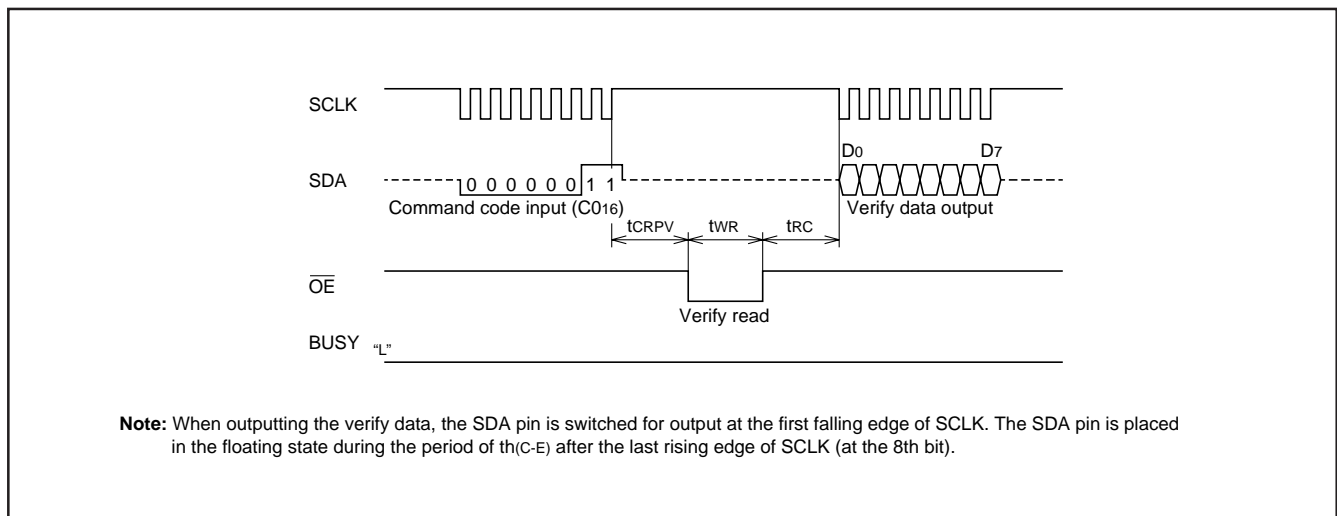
SCLK

SDA

0 0 0 0 0 0 1 1

Command code input ($C0_{16}$)

$D_0$

$D_7$

Verify data output

$t_{CRPV}$

$t_{WR}$

$t_{RC}$

$\overline{OE}$

Verify read

BUSY “L”

**Note:** When outputting the verify data, the SDA pin is switched for output at the first falling edge of SCLK. The SDA pin is placed in the floating state during the period of $t_{h(C-E)}$ after the last rising edge of SCLK (at the 8th bit).